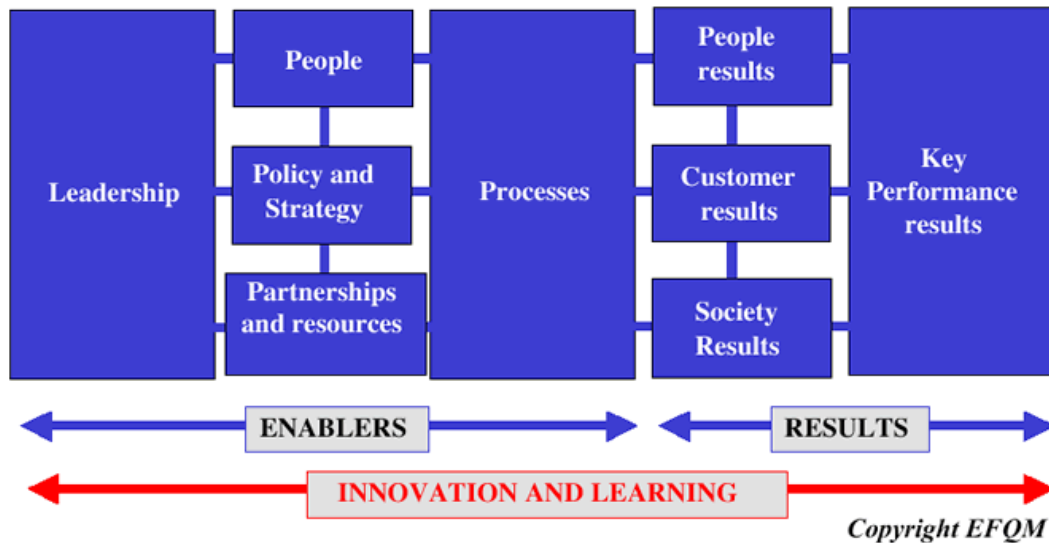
Leadership

People

Policy and Strategy

Partnerships and resources

Processes

People results

Customer results

Society Results

Key Performance results

ENABLERS

RESULTS

INNOVATION AND LEARNING

Copyright EFQM